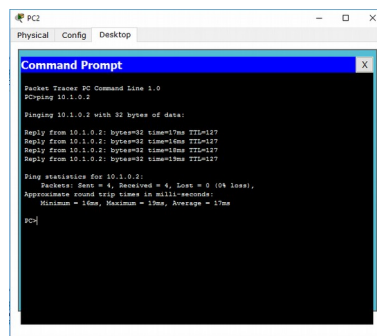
PC2

Physical Config Desktop

Command Prompt

X

Packet Tracer PC Command Line 1.0
PC>ping 10.1.0.2

Pinging 10.1.0.2 with 32 bytes of data:

Reply from 10.1.0.2: bytes=32 time=17ms TTL=127
Reply from 10.1.0.2: bytes=32 time=16ms TTL=127
Reply from 10.1.0.2: bytes=32 time=18ms TTL=127
Reply from 10.1.0.2: bytes=32 time=19ms TTL=127

Ping statistics for 10.1.0.2:
Packets: Sent = 4, Received = 4, Lost = 0 (0% loss),
Approximate round trip times in milli-seconds:
Minimum = 16ms, Maximum = 19ms, Average = 17ms

PC>|